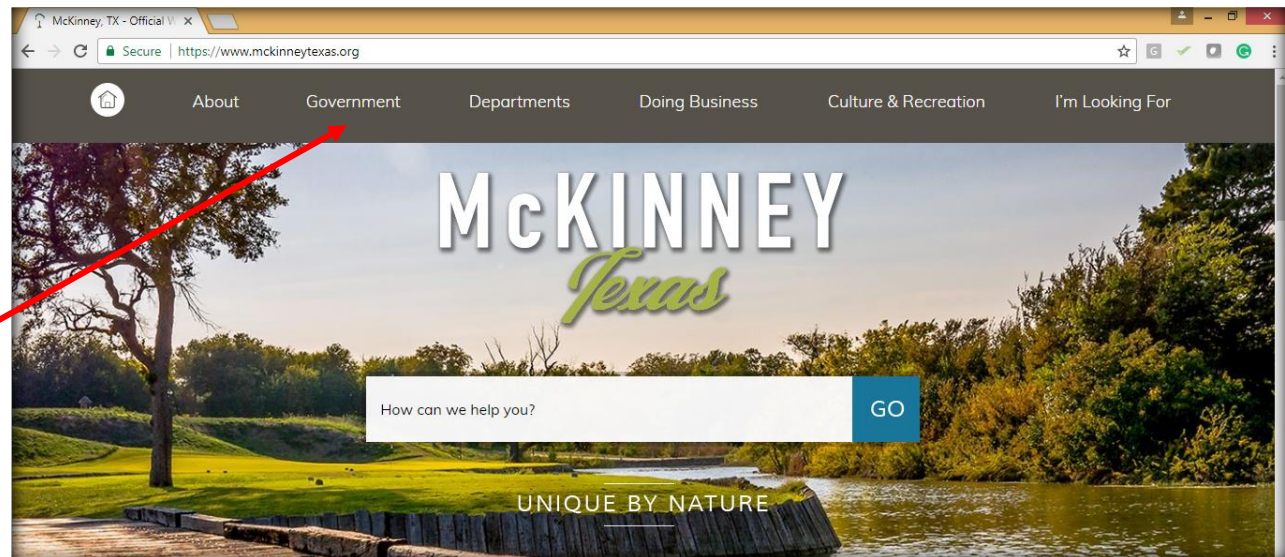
McKinney, TX - Official W

Secure | https://www.mckinneytexas.org

About Government Departments Doing Business Culture & Recreation I'm Looking For

McKINNEY
Texas

How can we help you?
GO

UNIQUE BY NATURE